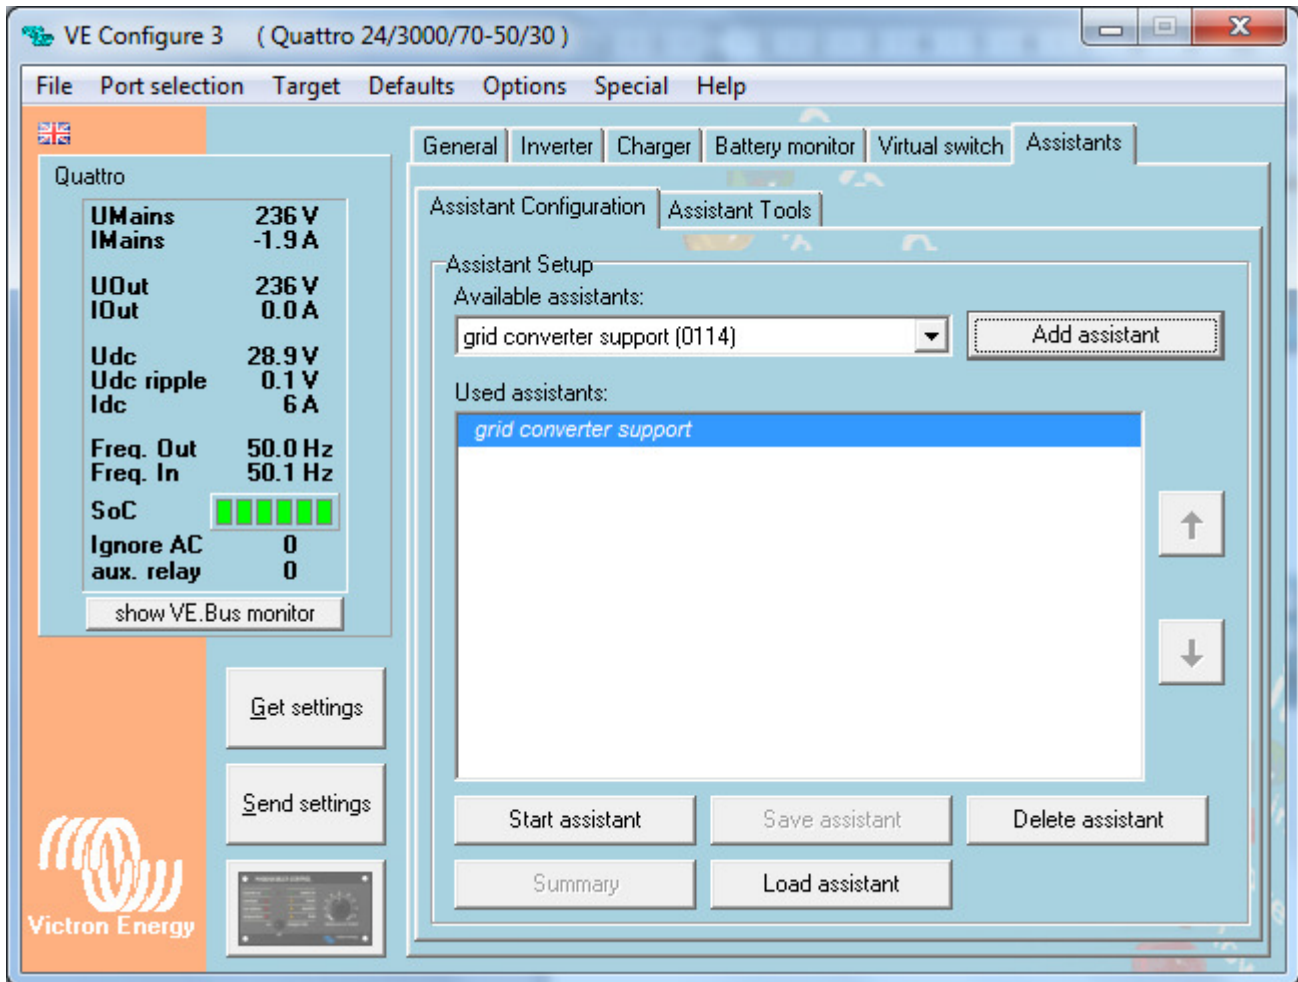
VE Configure 3 ( Quattro 24/3000/70-50/30 )

File Port selection Target Defaults Options Special Help

Quattro

| | |
|---|---|
| UMains | 236 V |
| IMains | -1.9 A |
| UOut | 236 V |
| IOut | 0.0 A |
| Udc | 28.9 V |
| Udc ripple | 0.1 V |
| Idc | 6 A |
| Freq. Out | 50.0 Hz |
| Freq. In | 50.1 Hz |
| SoC | |
| Ignore AC | 0 |
| aux. relay | 0 |

show VE.Bus monitor

Get settings

Send settings

Victron Energy

General Inverter Charger Battery monitor Virtual switch Assistants

Assistant Configuration Assistant Tools

Assistant Setup

Available assistants:

grid converter support (0114)

Add assistant

Used assistants:

grid converter support

Start assistant Save assistant Delete assistant

Summary Load assistant